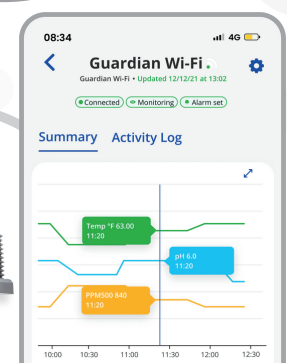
08:34
4G
Guardian Wi-Fi
Guardian Wi-Fi • Updated 12/12/21 at 13:02
Connected
Monitoring
Alarm set
Summary
Activity Log
Temp °F 63.00
11:20
pH 6.0
11:20
PPM500 840
11:20
10:00
10:30
11:00
11:30
12:00
12:30